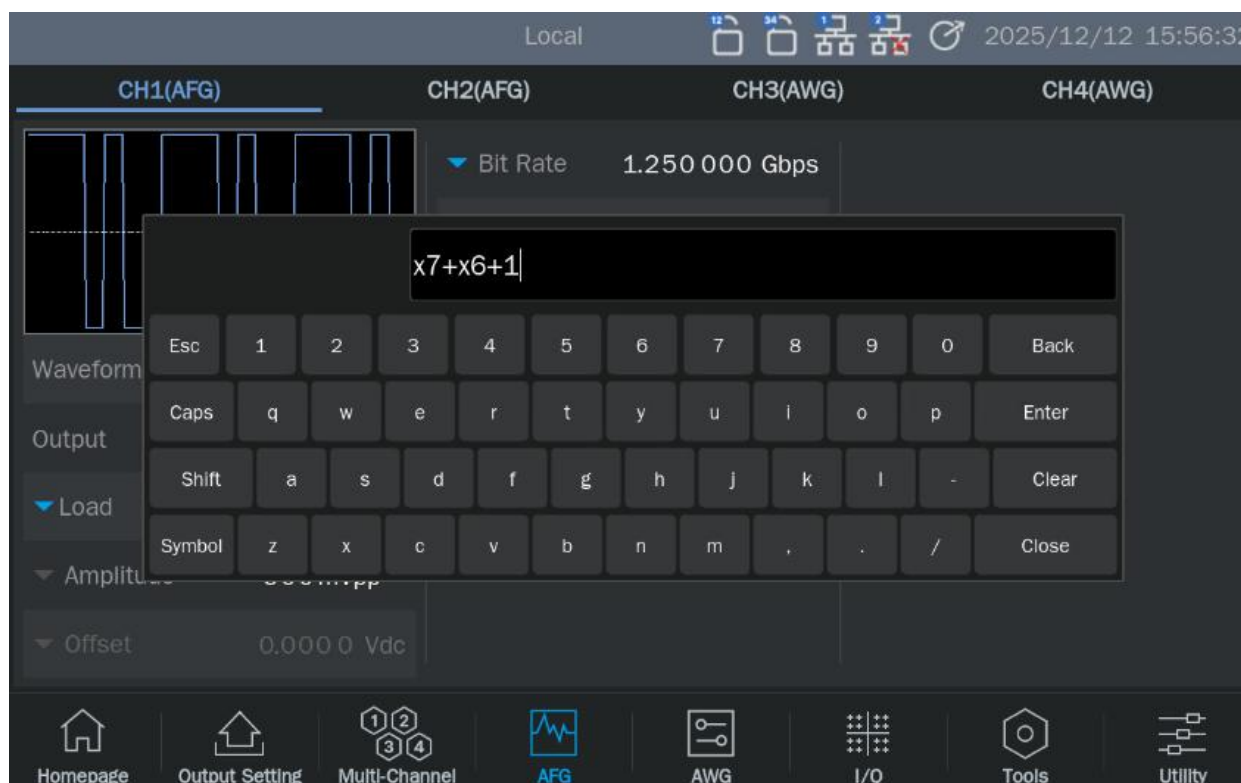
Local 2025/12/12 15:56:3

CH1(AFG) CH2(AFG) CH3(AWG) CH4(AWG)

Bit Rate 1.250 000 Gbps

x7+x6+1

Esc 1 2 3 4 5 6 7 8 9 0 Back

Caps q w e r t y u i o p Enter

Shift a s d f g h j k l - Clear

Symbol z x c v b n m , . / Close

Waveform

Output

Load

Amplitu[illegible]

Offset 0.000 0 Vdc

Homepage Output Setting Multi-Channel AFG AWG I/O Tools Utility